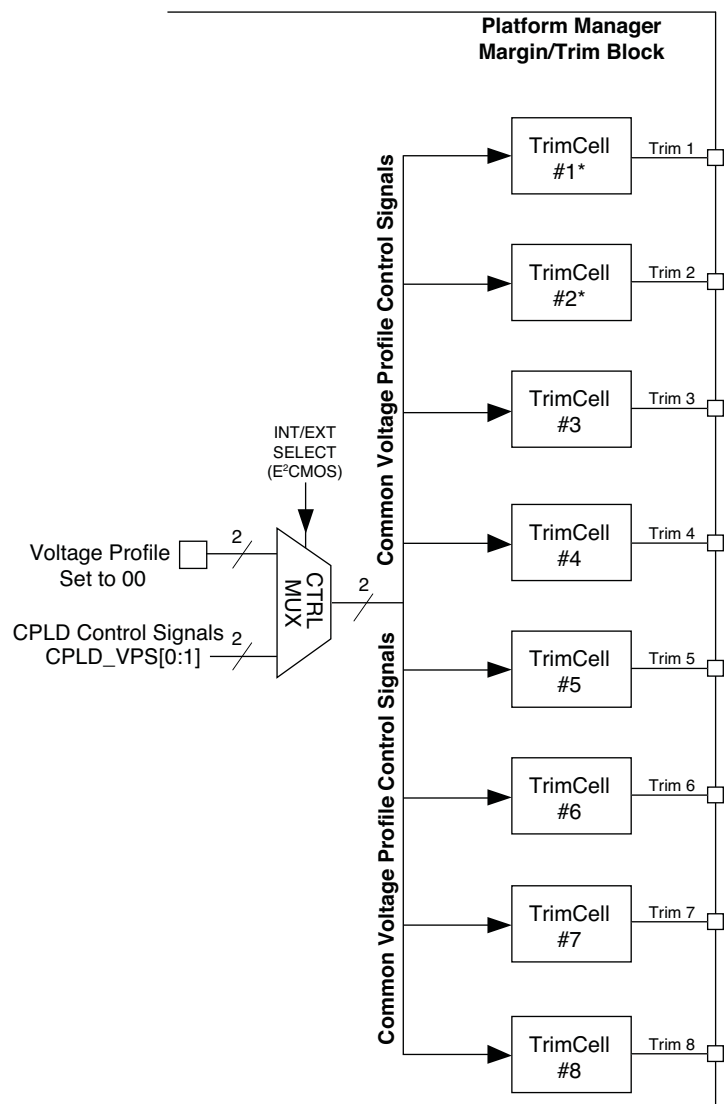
Platform Manager
Margin/Trim Block

Common Voltage Profile Control Signals

Common Voltage Profile Control Signals

INT/EXT SELECT ($E^2CMOS$)

Voltage Profile Set to 00

2

CPLD Control Signals CPLD_VPS[0:1]

2

CTRL MUX

2

TrimCell #1*

Trim 1

TrimCell #2*

Trim 2

TrimCell #3

Trim 3

TrimCell #4

Trim 4

TrimCell #5

Trim 5

TrimCell #6

Trim 6

TrimCell #7

Trim 7

TrimCell #8

Trim 8